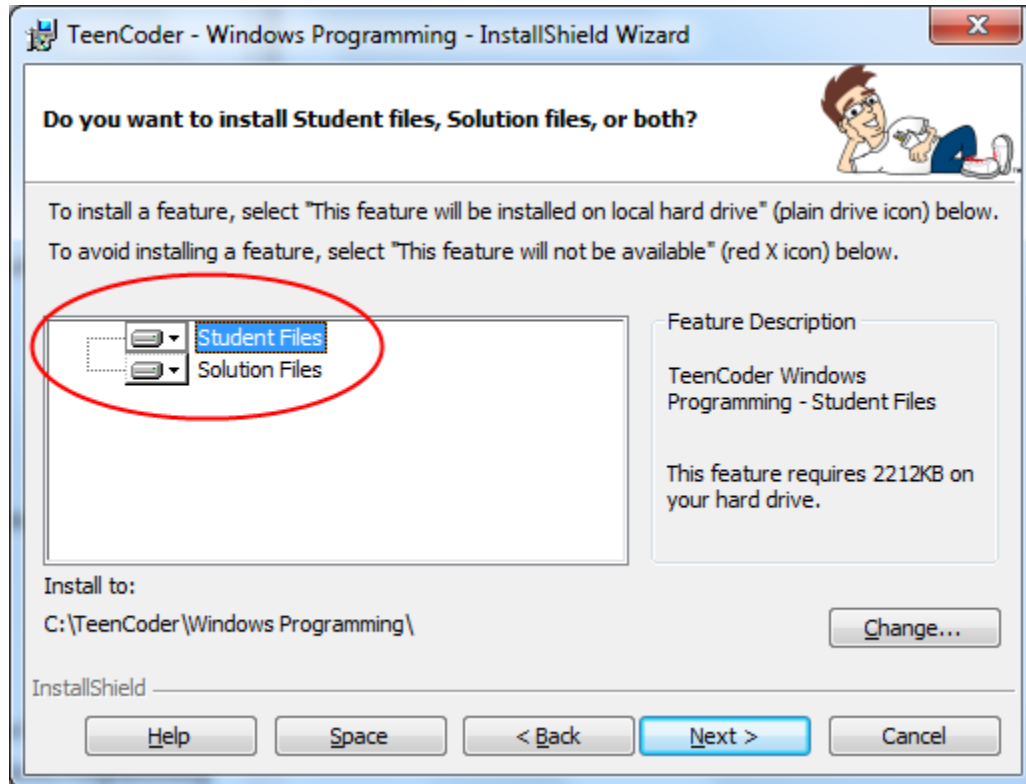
TeenCoder - Windows Programming - InstallShield Wizard

Do you want to install Student files, Solution files, or both?

To install a feature, select "This feature will be installed on local hard drive" (plain drive icon) below.

To avoid installing a feature, select "This feature will not be available" (red X icon) below.

Student Files
Solution Files

Feature Description

TeenCoder Windows Programming - Student Files

This feature requires 2212KB on your hard drive.

Install to:

C:\TeenCoder\Windows Programming\

Change...

InstallShield

Help

Space

< Back

Next >

Cancel